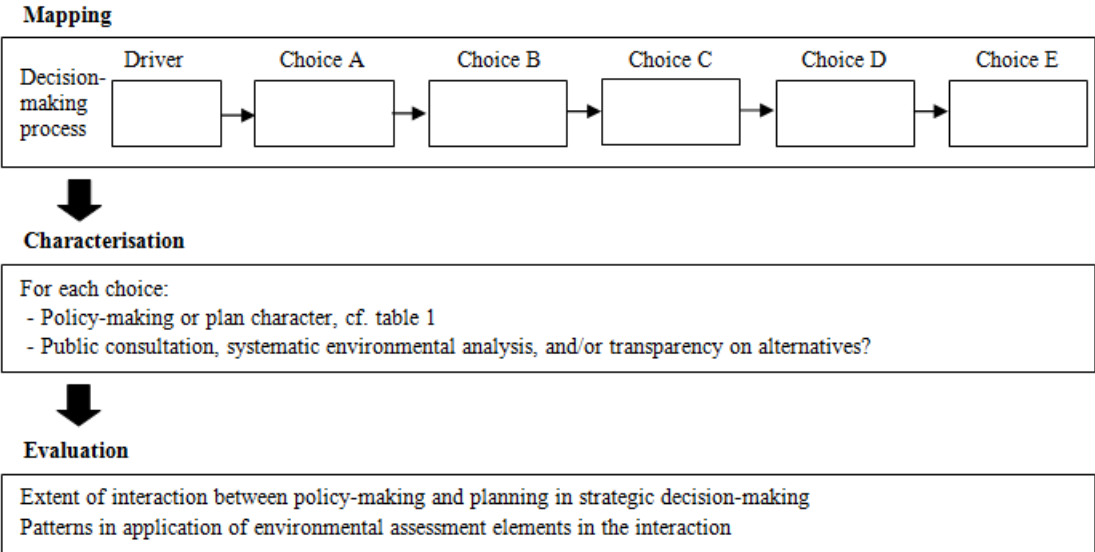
Mapping

Decision-making process

Driver

Choice A

Choice B

Choice C

Choice D

Choice E

Characterisation

For each choice:
- Policy-making or plan character, cf. table 1
- Public consultation, systematic environmental analysis, and/or transparency on alternatives?

Evaluation

Extent of interaction between policy-making and planning in strategic decision-making
Patterns in application of environmental assessment elements in the interaction